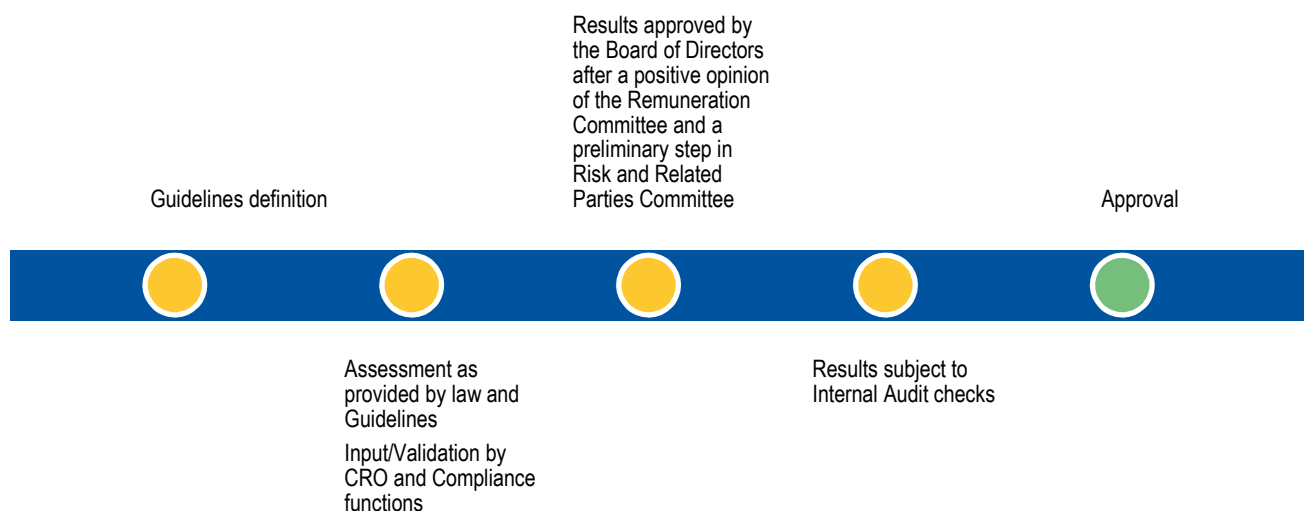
Guidelines definition

Results approved by the Board of Directors after a positive opinion of the Remuneration Committee and a preliminary step in Risk and Related Parties Committee

Approval

Assessment as provided by law and Guidelines

Input/Validation by CRO and Compliance functions

Results subject to Internal Audit checks